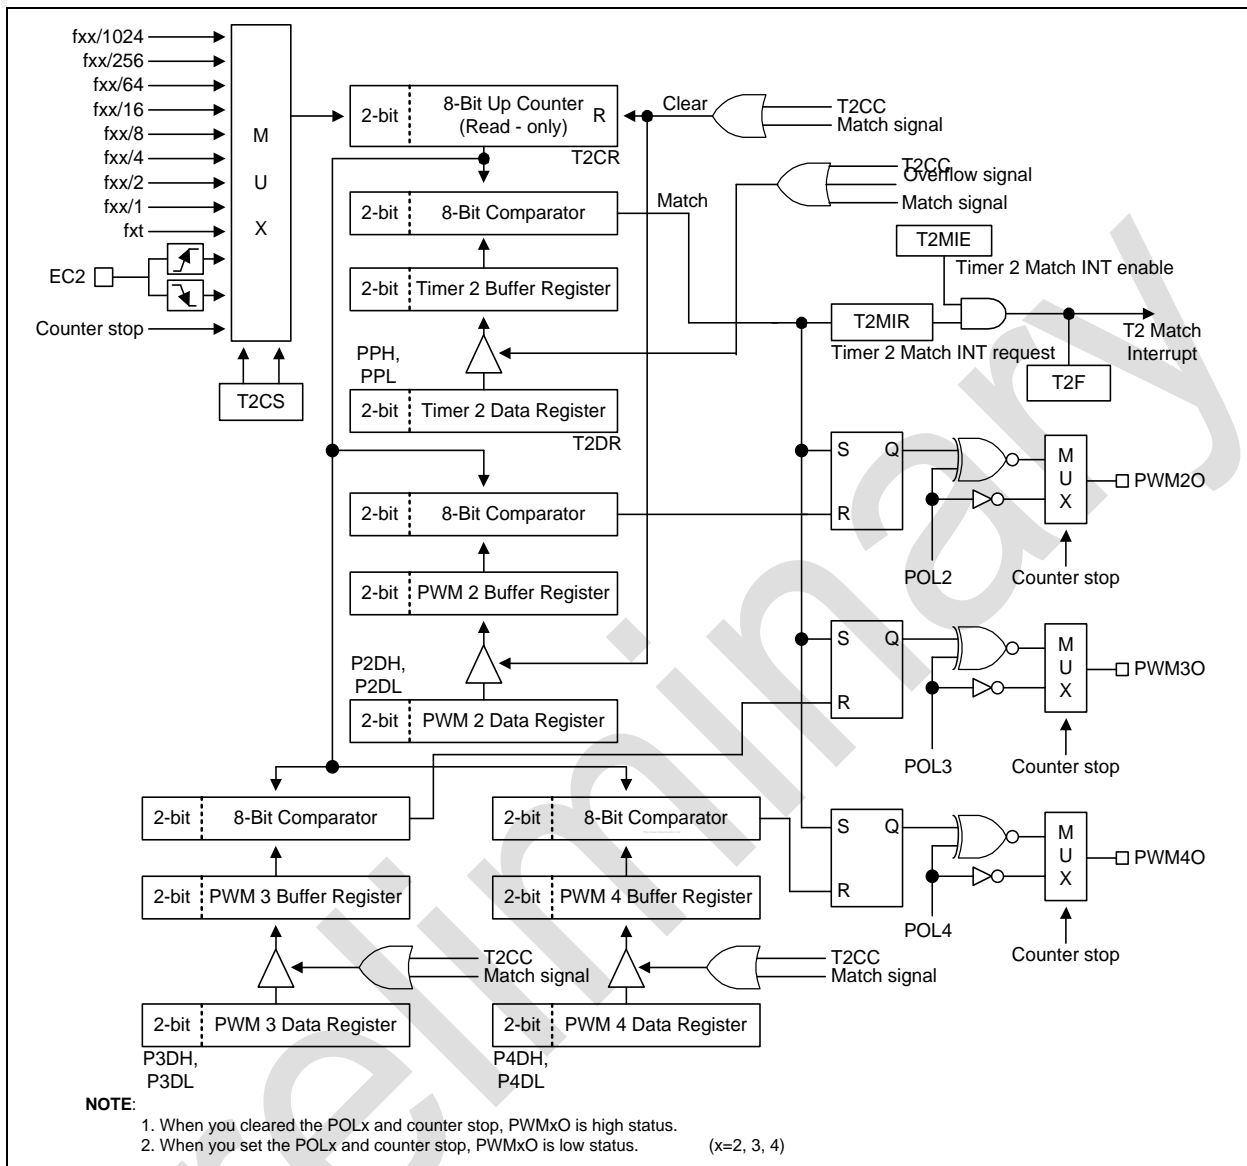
fxx/1024
fxx/256
fxx/64
fxx/16
fxx/8
fxx/4
fxx/2
fxx/1
fxt
EC2
Counter stop

M
U
X

T2CS

2-bit
8-Bit Up Counter
(Read - only)
R
T2CR

Clear
T2CC
Match signal

T2CC
Overflow signal
Match signal

2-bit
8-Bit Comparator
Match

2-bit
Timer 2 Buffer Register

T2MIE
Timer 2 Match INT enable

T2MIR
Timer 2 Match INT request
T2 Match Interrupt
T2F

PPH,
PPL
2-bit
Timer 2 Data Register
T2DR

S
Q
R
M
U
X
PWM2O
2-bit
8-Bit Comparator
POL2
Counter stop

2-bit
PWM 2 Buffer Register

S
Q
R
M
U
X
PWM3O
P2DH,
P2DL
2-bit
PWM 2 Data Register
POL3
Counter stop

2-bit
8-Bit Comparator
2-bit
8-Bit Comparator
S
Q
R
M
U
X
PWM4O

2-bit
PWM 3 Buffer Register
2-bit
PWM 4 Buffer Register
POL4
Counter stop

T2CC
Match signal
T2CC
Match signal

2-bit
PWM 3 Data Register
P3DH,
P3DL
2-bit
PWM 4 Data Register
P4DH,
P4DL

NOTE:
1. When you cleared the POLx and counter stop, PWMxO is high status.
2. When you set the POLx and counter stop, PWMxO is low status. (x=2, 3, 4)

Preliminary